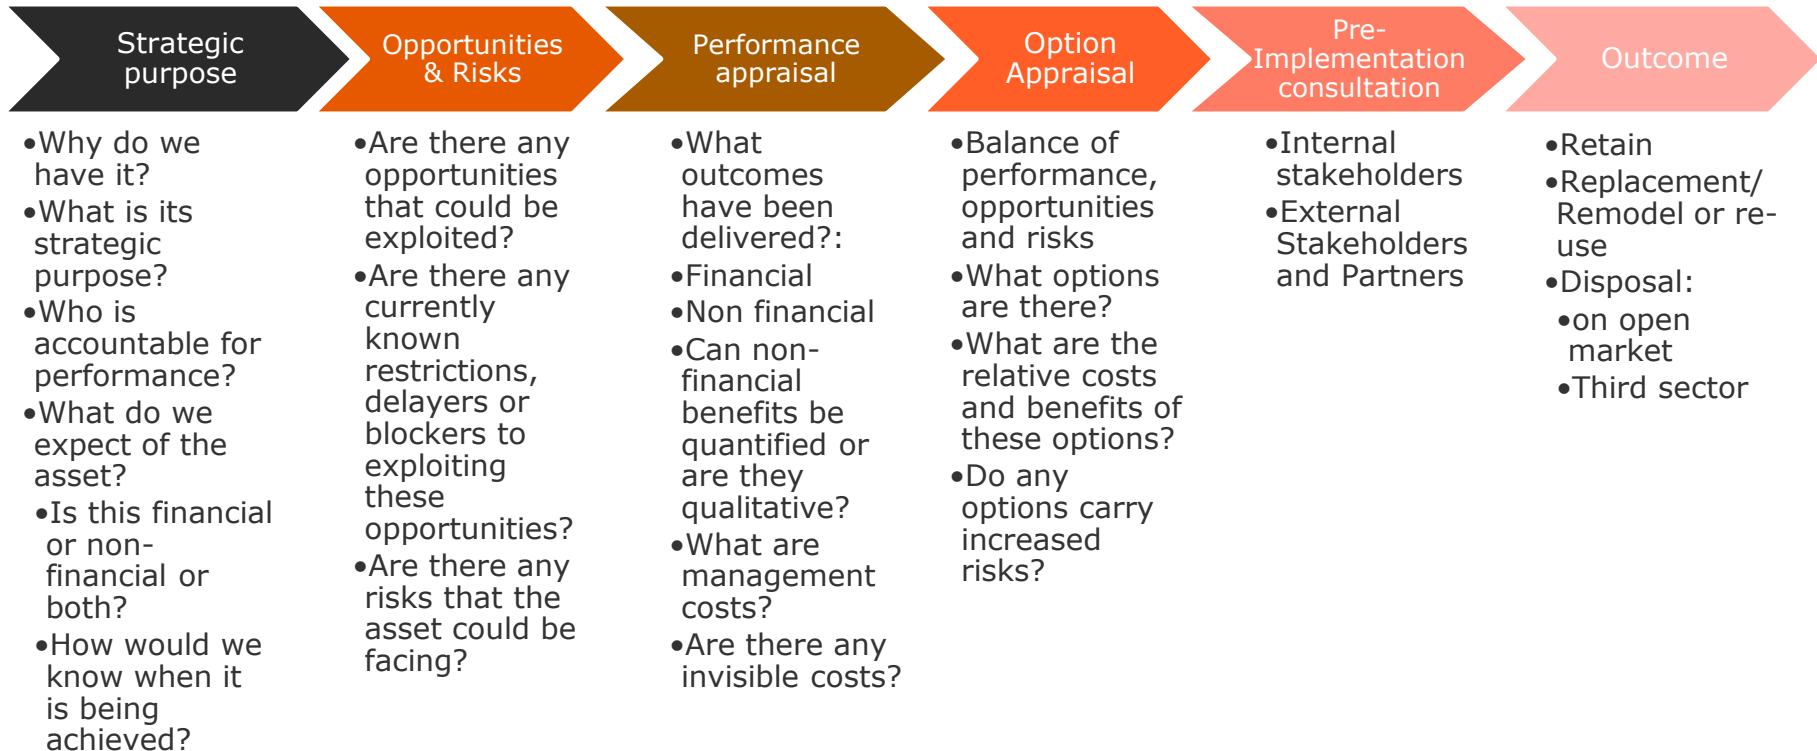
Strategic purpose

•Why do we have it?
•What is its strategic purpose?
•Who is accountable for performance?
•What do we expect of the asset?
•Is this financial or non-financial or both?
•How would we know when it is being achieved?

Opportunities & Risks

•Are there any opportunities that could be exploited?
•Are there any currently known restrictions, delayers or blockers to exploiting these opportunities?
•Are there any risks that the asset could be facing?

Performance appraisal

•What outcomes have been delivered?:
•Financial
•Non financial
•Can non-financial benefits be quantified or are they qualitative?
•What are management costs?
•Are there any invisible costs?

Option Appraisal

•Balance of performance, opportunities and risks
•What options are there?
•What are the relative costs and benefits of these options?
•Do any options carry increased risks?

Pre-Implementation consultation

•Internal stakeholders
•External Stakeholders and Partners

Outcome

•Retain
•Replacement/ Remodel or re-use
•Disposal:
•on open market
•Third sector